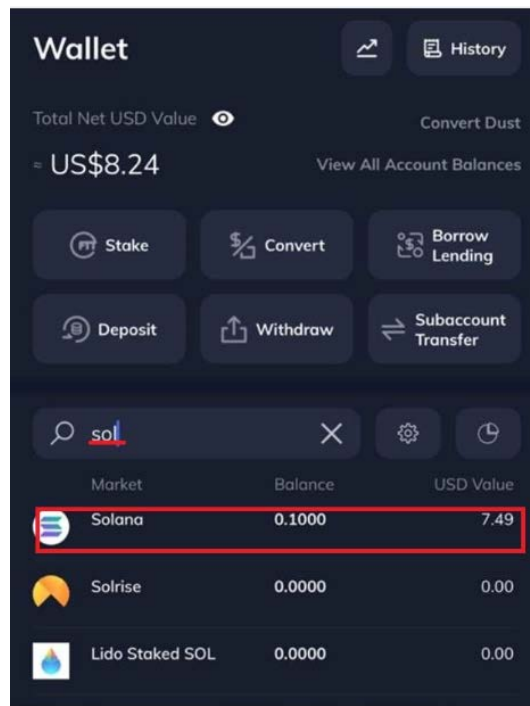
Wallet

History

Total Net USD Value

Convert Dust

≈ US$8.24

View All Account Balances

Stake

Convert

Borrow Lending

Deposit

Withdraw

Subaccount Transfer

sol

| Market | Balance | USD Value |
|---|---|---|
| Solana | 0.1000 | 7.49 |
| Solrise | 0.0000 | 0.00 |
| Lido Staked SOL | 0.0000 | 0.00 |